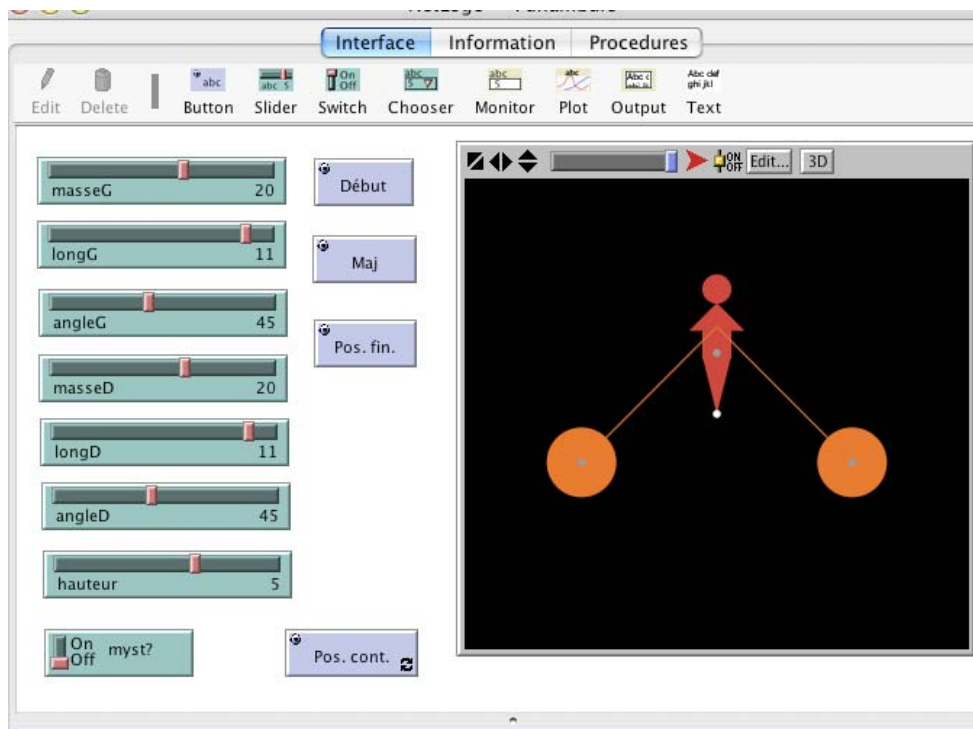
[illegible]

Interface | Information | Procedures

Edit Delete abc Button abc 5 Slider On Off Switch abc 5 Chooser abc 5 Monitor abc Plot Abc Output Abc def ghi jkl Text

masseG 20

longG 11

angleG 45

masseD 20

longD 11

angleD 45

hauteur 5

On Off myst?

Début

Maj

Pos. fin.

Pos. cont.

ON OFF Edit... 3D